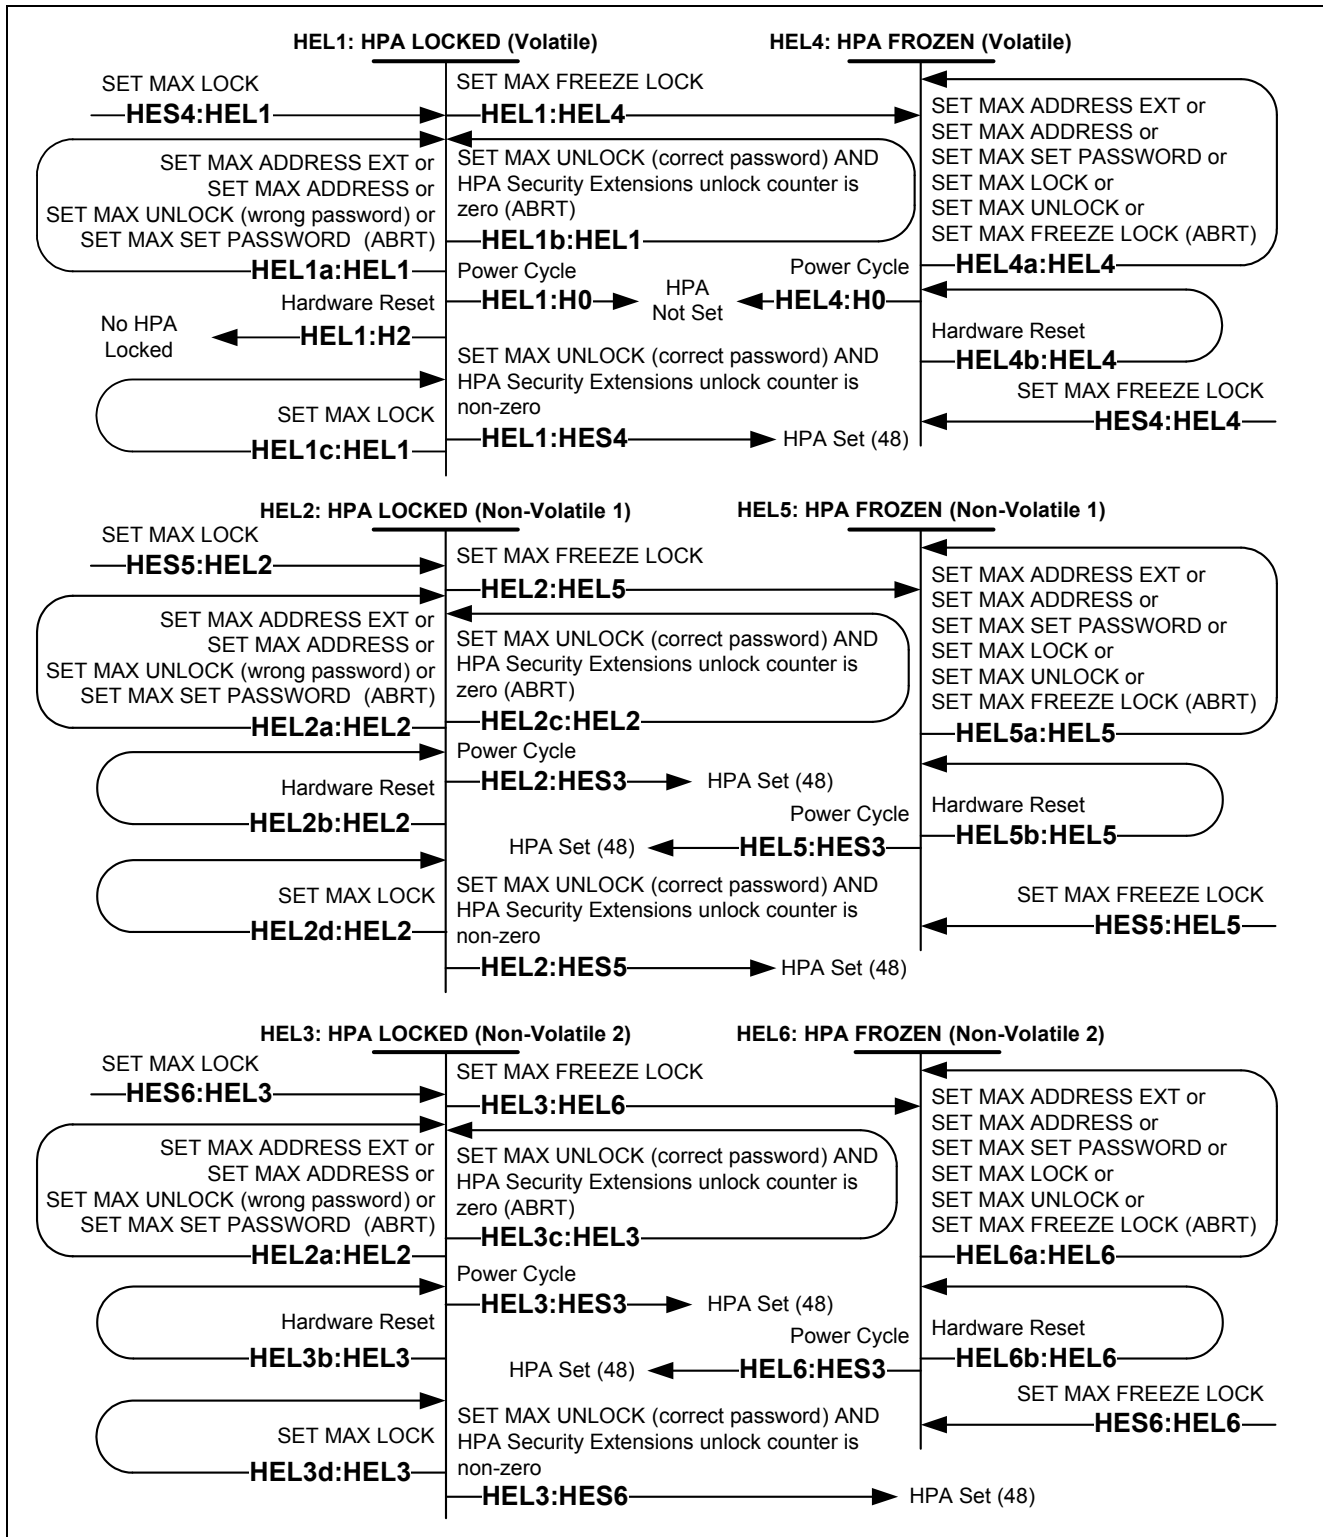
HEL1: HPA LOCKED (Volatile)

HEL4: HPA FROZEN (Volatile)

SET MAX LOCK
HES4:HEL1

SET MAX FREEZE LOCK
HEL1:HEL4

SET MAX ADDRESS EXT or SET MAX ADDRESS or SET MAX SET PASSWORD or SET MAX LOCK or SET MAX UNLOCK or SET MAX FREEZE LOCK (ABRT)

SET MAX ADDRESS EXT or SET MAX ADDRESS or SET MAX UNLOCK (wrong password) or SET MAX SET PASSWORD (ABRT)

SET MAX UNLOCK (correct password) AND HPA Security Extensions unlock counter is zero (ABRT)
HEL1b:HEL1

HEL1a:HEL1

Power Cycle

Power Cycle

HEL4a:HEL4

Hardware Reset
HEL1:H0
HPA Not Set
HEL4:H0

No HPA Locked
HEL1:H2

Hardware Reset
HEL4b:HEL4

SET MAX UNLOCK (correct password) AND HPA Security Extensions unlock counter is non-zero

SET MAX LOCK
HEL1c:HEL1

HEL1:HES4
HPA Set (48)

SET MAX FREEZE LOCK
HES4:HEL4

HEL2: HPA LOCKED (Non-Volatile 1)

HEL5: HPA FROZEN (Non-Volatile 1)

SET MAX LOCK
HES5:HEL2

SET MAX FREEZE LOCK
HEL2:HEL5

SET MAX ADDRESS EXT or SET MAX ADDRESS or SET MAX SET PASSWORD or SET MAX LOCK or SET MAX UNLOCK or SET MAX FREEZE LOCK (ABRT)

SET MAX ADDRESS EXT or SET MAX ADDRESS or SET MAX UNLOCK (wrong password) or SET MAX SET PASSWORD (ABRT)

SET MAX UNLOCK (correct password) AND HPA Security Extensions unlock counter is zero (ABRT)

HEL2a:HEL2
HEL2c:HEL2

HEL5a:HEL5

Power Cycle

Hardware Reset
HEL2:HES3
HPA Set (48)

HEL2b:HEL2

Power Cycle

Hardware Reset
HEL5b:HEL5

HPA Set (48)
HEL5:HES3

SET MAX LOCK

SET MAX UNLOCK (correct password) AND HPA Security Extensions unlock counter is non-zero

SET MAX FREEZE LOCK
HES5:HEL5

HEL2d:HEL2

HEL2:HES5
HPA Set (48)

HEL3: HPA LOCKED (Non-Volatile 2)

HEL6: HPA FROZEN (Non-Volatile 2)

SET MAX LOCK
HES6:HEL3

SET MAX FREEZE LOCK
HEL3:HEL6

SET MAX ADDRESS EXT or SET MAX ADDRESS or SET MAX SET PASSWORD or SET MAX LOCK or SET MAX UNLOCK or SET MAX FREEZE LOCK (ABRT)

SET MAX ADDRESS EXT or SET MAX ADDRESS or SET MAX UNLOCK (wrong password) or SET MAX SET PASSWORD (ABRT)

SET MAX UNLOCK (correct password) AND HPA Security Extensions unlock counter is zero (ABRT)

HEL3c:HEL3

HEL2a:HEL2

HEL6a:HEL6

Power Cycle
HEL3:HES3
HPA Set (48)

Hardware Reset

Hardware Reset

Power Cycle

HEL3b:HEL3

HEL6b:HEL6

HPA Set (48)
HEL6:HES3

SET MAX FREEZE LOCK
HES6:HEL6

SET MAX LOCK

SET MAX UNLOCK (correct password) AND HPA Security Extensions unlock counter is non-zero

HEL3d:HEL3

HEL3:HES6
HPA Set (48)